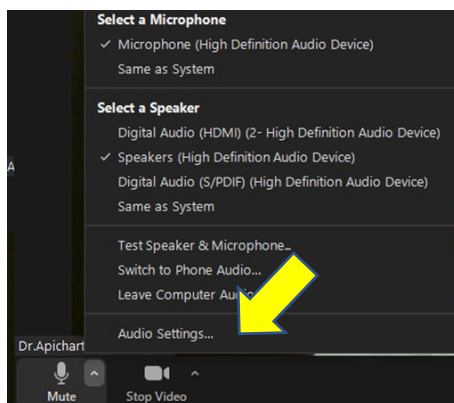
Select a Microphone
✓ Microphone (High Definition Audio Device)
Same as System

Select a Speaker
Digital Audio (HDMI) (2- High Definition Audio Device)
✓ Speakers (High Definition Audio Device)
Digital Audio (S/PDIF) (High Definition Audio Device)
Same as System

Test Speaker & Microphone...
Switch to Phone Audio...
Leave Computer Au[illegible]

Audio Settings...

A

Dr.Apichart

Mute

Stop Video